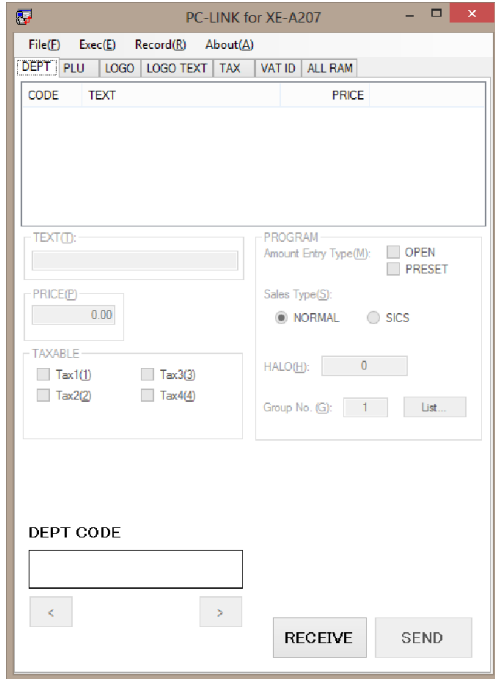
PC-LINK for XE-A207

File(F) Exec(E) Record(R) About(A)

DEPT PLU LOGO LOGO TEXT TAX VAT ID ALL RAM

| CODE | TEXT | PRICE |
|---|---|---|

TEXT(T):

PRICE(P)
0.00

TAXABLE
Tax1(1)
Tax3(3)
Tax2(2)
Tax4(4)

PROGRAM
Amount Entry Type(M):
OPEN
PRESET

Sales Type(S):
NORMAL
SICS

HALO(H): 0

Group No. (G): 1 List...

DEPT CODE

<
>

RECEIVE
SEND